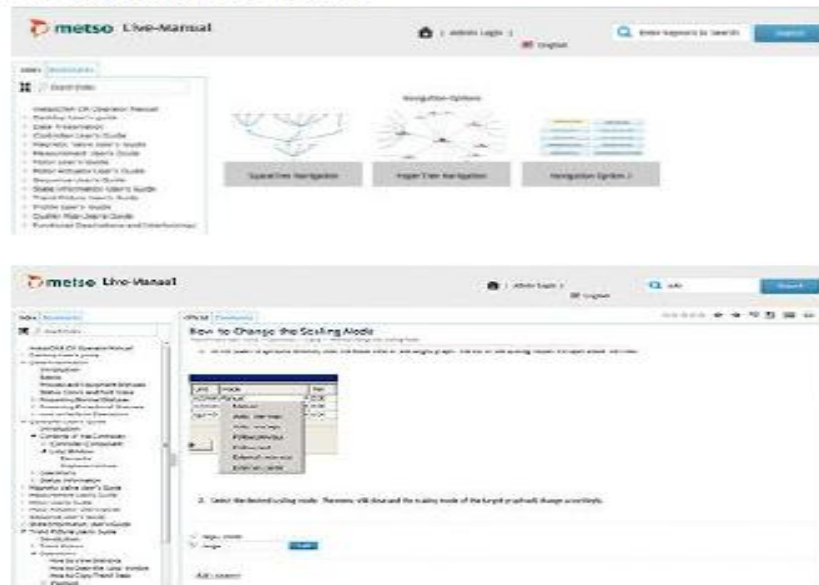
metso Live-Manual

| Admin Login |

English

Enter keyword to search

Search

Index

Search Index

Navigation Options

SpaceTree Navigation

HyperTree Navigation

Navigation Option 3

metso Live-Manual

| Admin Login |

English

Search

Index

Official

How to Change the Scaling Mode

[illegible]

Manual

2. Select the desired scaling mode. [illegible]

Add comment